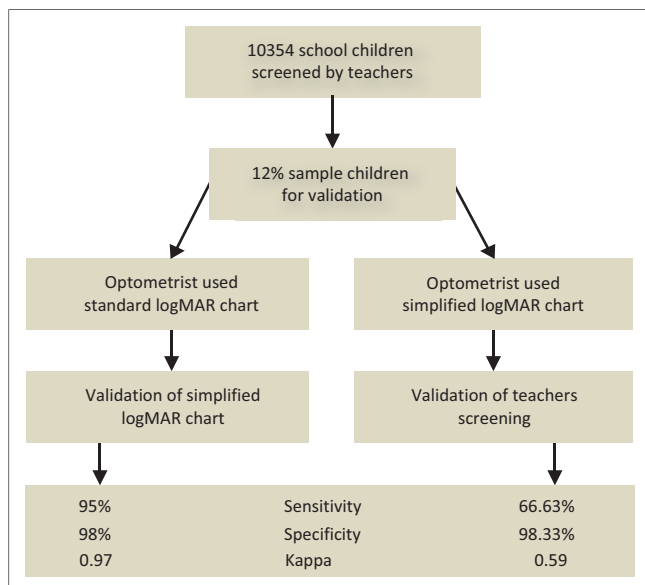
10354 school children screened by teachers

12% sample children for validation

Optometrist used standard logMAR chart

Optometrist used simplified logMAR chart

Validation of simplified logMAR chart

Validation of teachers screening

| 95% | Sensitivity | 66.63% |
|---|---|---|
| 98% | Specificity | 98.33% |
| 0.97 | Kappa | 0.59 |